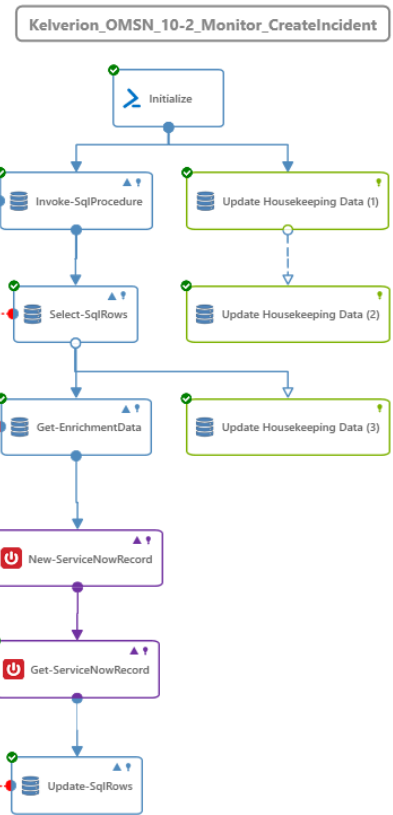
Kelverion_OMSN_10-2_Monitor_CreateIncident

Initialize

Invoke-SqlProcedure

Update Housekeeping Data (1)

Select-SqlRows

Update Housekeeping Data (2)

Get-EnrichmentData

Update Housekeeping Data (3)

New-ServiceNowRecord

Get-ServiceNowRecord

Update-SqlRows